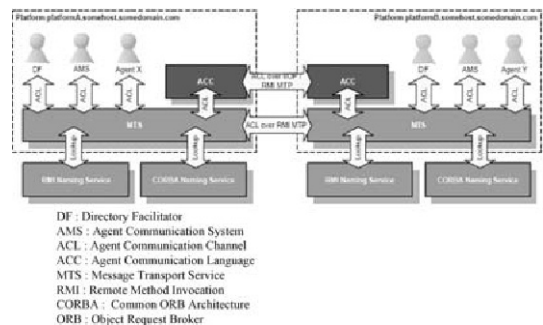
Platform platformA.somehost.somedomain.com

Platform platformB.somehost.somedomain.com

DF

AMS

Agent X

ACC

ACL over IIOP / RMI MTP

ACC

DF

AMS

Agent Y

ACL

ACL

ACL

ACL

ACL

ACL

ACL

ACL

MTS

ACL over RMI MTP

MTS

Lookup

Lookup

Lookup

Lookup

RMI Naming Service

CORBA Naming Service

RMI Naming Service

CORBA Naming Service

DF : Directory Facilitator
AMS : Agent Communication System
ACL : Agent Communication Channel
ACC : Agent Communication Language
MTS : Message Transport Service
RMI : Remote Method Invocation
CORBA : Common ORB Architecture
ORB : Object Request Broker